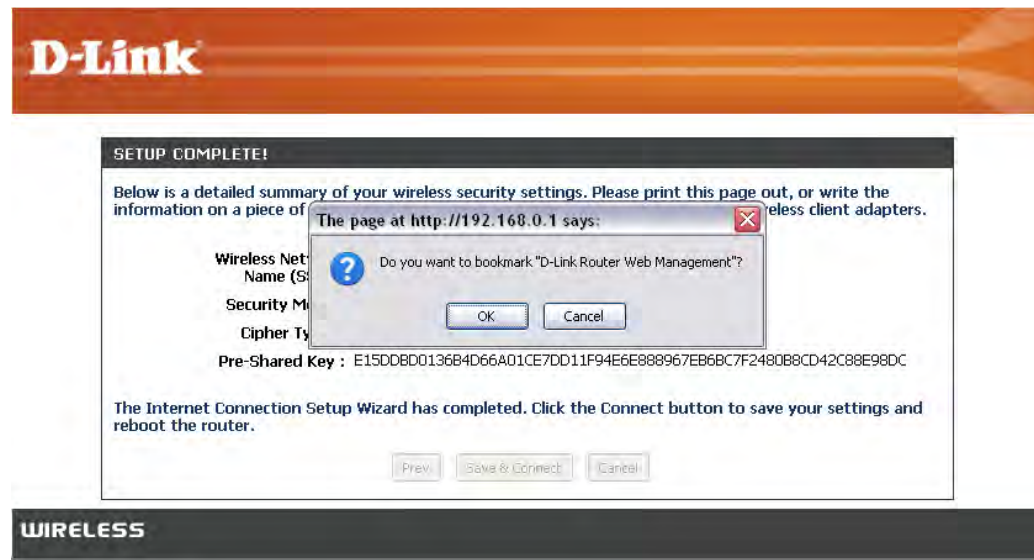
D-Link

SETUP COMPLETE!

Below is a detailed summary of your wireless security settings. Please print this page out, or write the information on a piece of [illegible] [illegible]reless client adapters.

The page at http://192.168.0.1 says:

Do you want to bookmark "D-Link Router Web Management"?

OK Cancel

Wireless Net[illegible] Name (S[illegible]

Security M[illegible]

Cipher Ty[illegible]

Pre-Shared Key : E15DDBD0136B4D66A01CE7DD11F94E6E888967EB6BC7F2480B8CD42C88E98DC

The Internet Connection Setup Wizard has completed. Click the Connect button to save your settings and reboot the router.

Prev Save & Connect Cancel

WIRELESS